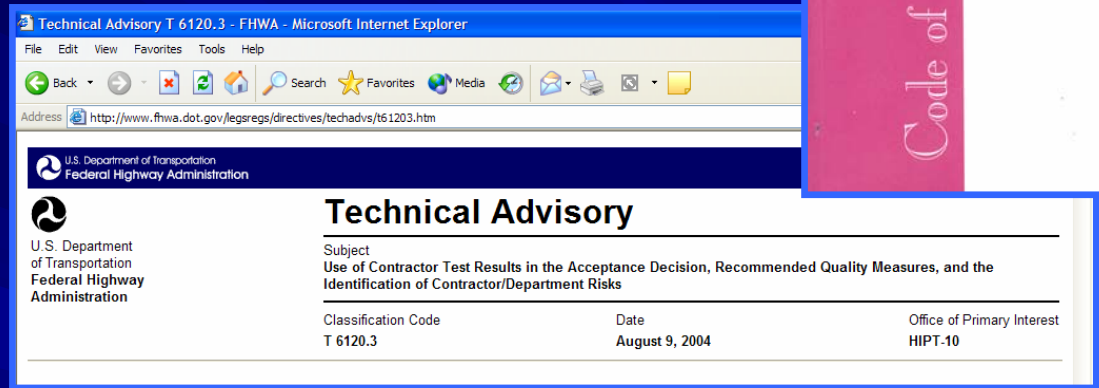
Technical Advisory T 6120.3 - FHWA - Microsoft Internet Explorer

File Edit View Favorites Tools Help

Back Search Favorites Media

Address http://www.fhwa.dot.gov/legsregs/directives/techadvs/t61203.htm

Code of

U.S. Department of Transportation
Federal Highway Administration

U.S. Department of Transportation
Federal Highway Administration

Technical Advisory

Subject
Use of Contractor Test Results in the Acceptance Decision, Recommended Quality Measures, and the Identification of Contractor/Department Risks

| Classification Code | Date | Office of Primary Interest |
|---|---|---|
| T 6120.3 | August 9, 2004 | HIPT-10 |